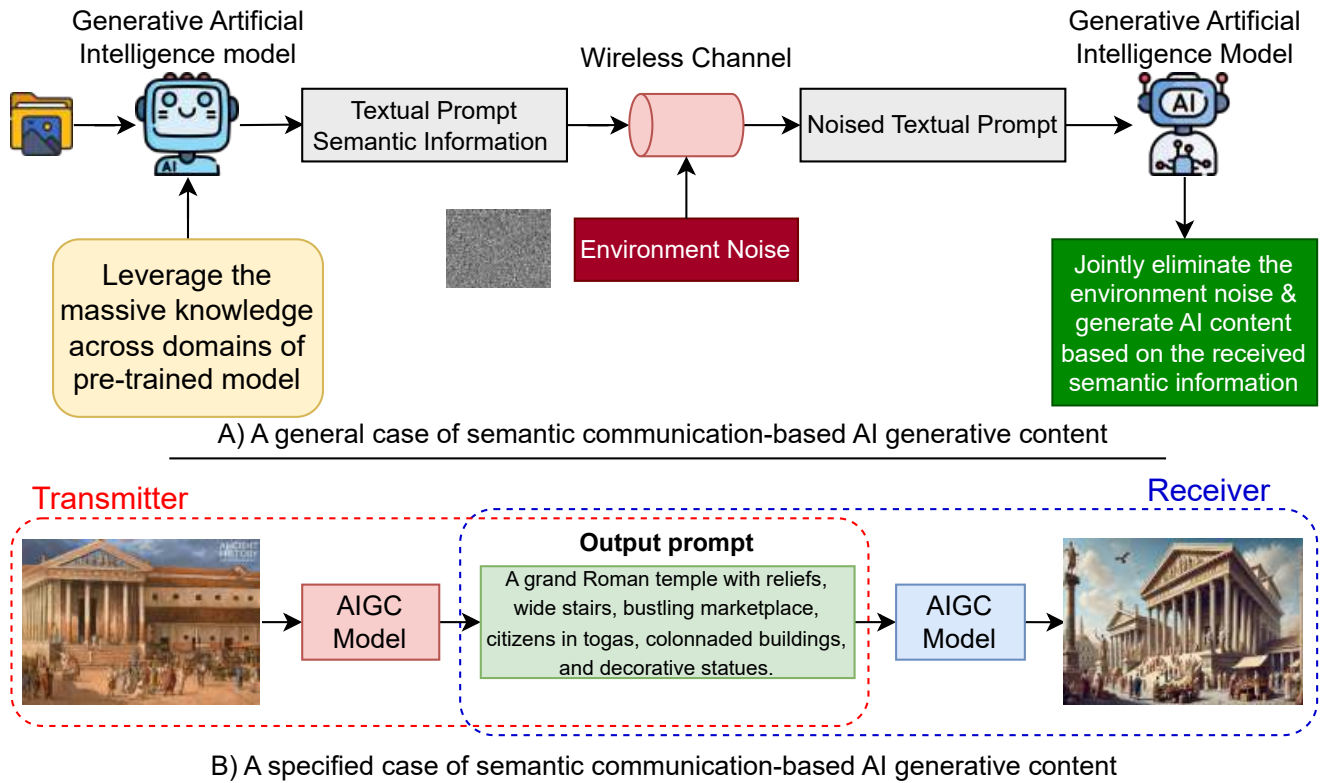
Generative Artificial Intelligence model

AI

Textual Prompt Semantic Information

Wireless Channel

Noised Textual Prompt

Generative Artificial Intelligence Model

AI

Environment Noise

Leverage the massive knowledge across domains of pre-trained model

Jointly eliminate the environment noise & generate AI content based on the received semantic information

A) A general case of semantic communication-based AI generative content

Transmitter

Receiver

ANCIENT HISTORY

AIGC Model

Output prompt

A grand Roman temple with reliefs, wide stairs, bustling marketplace, citizens in togas, colonnaded buildings, and decorative statues.

AIGC Model

B) A specified case of semantic communication-based AI generative content